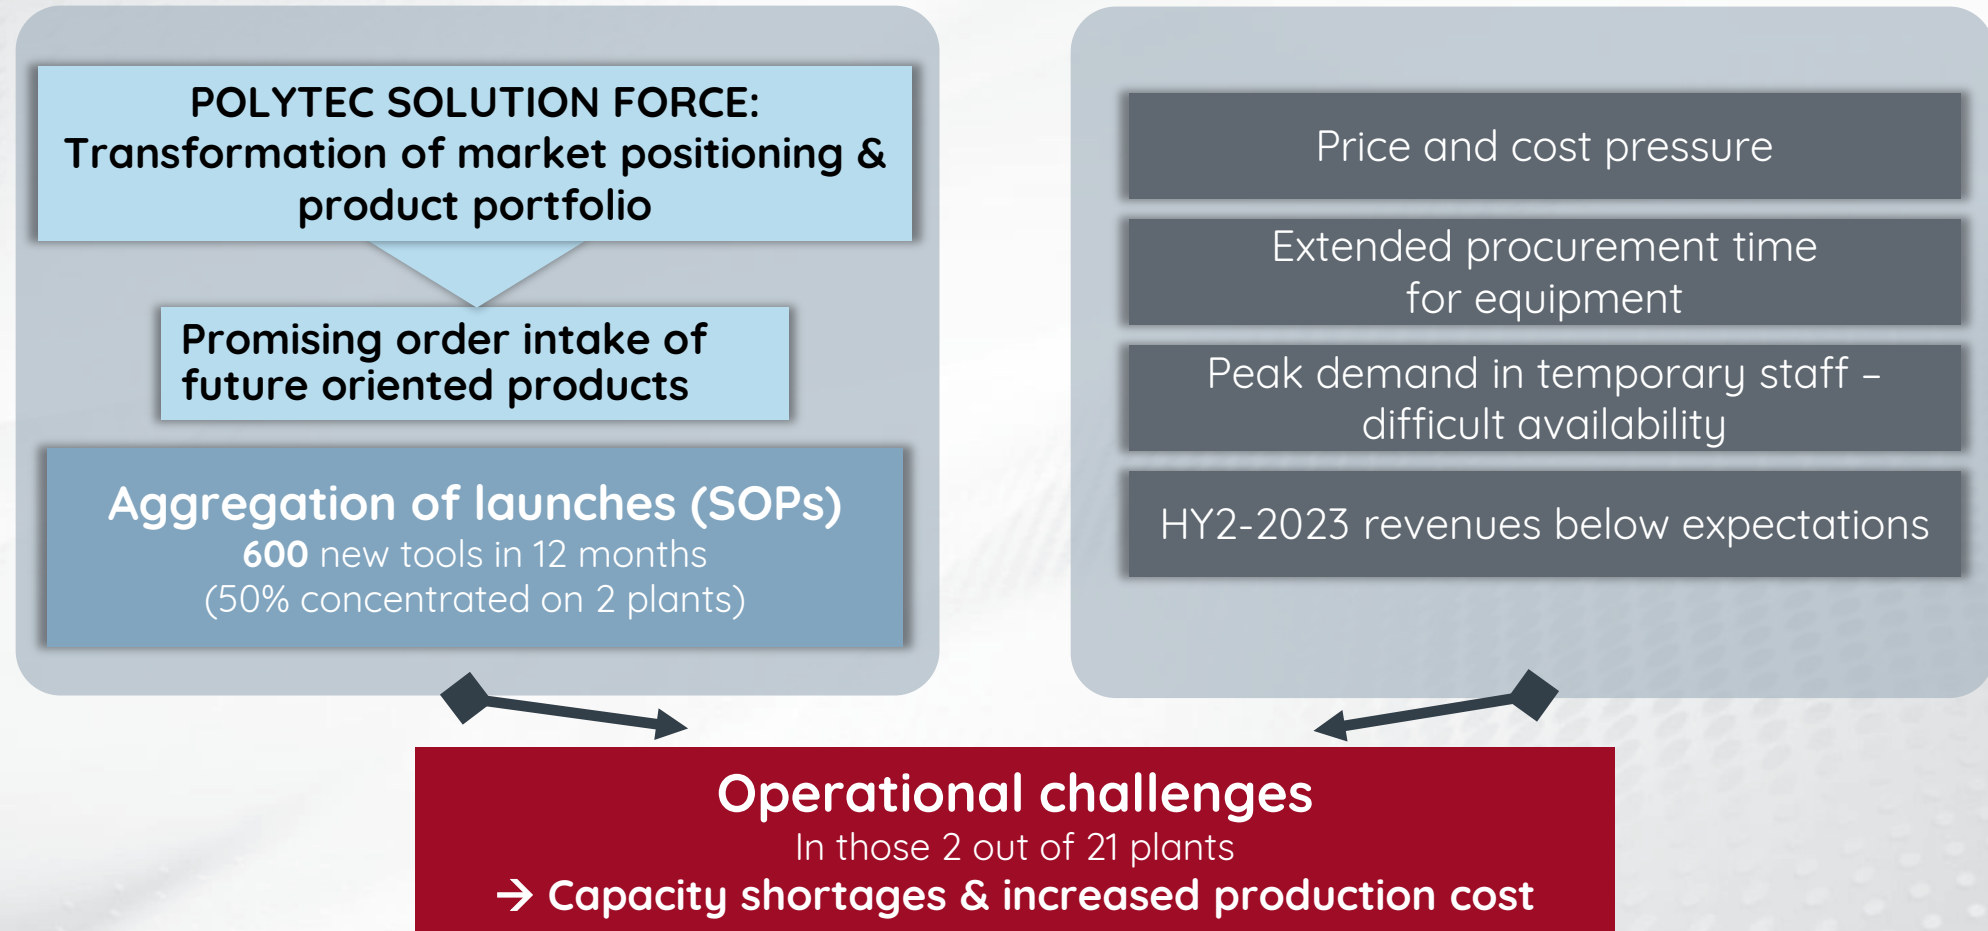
POLYTEC SOLUTION FORCE:
Transformation of market positioning & product portfolio

Promising order intake of future oriented products

Aggregation of launches (SOPs)
600 new tools in 12 months
(50% concentrated on 2 plants)

Price and cost pressure

Extended procurement time for equipment

Peak demand in temporary staff – difficult availability

HY2-2023 revenues below expectations

Operational challenges
In those 2 out of 21 plants
→ Capacity shortages & increased production cost